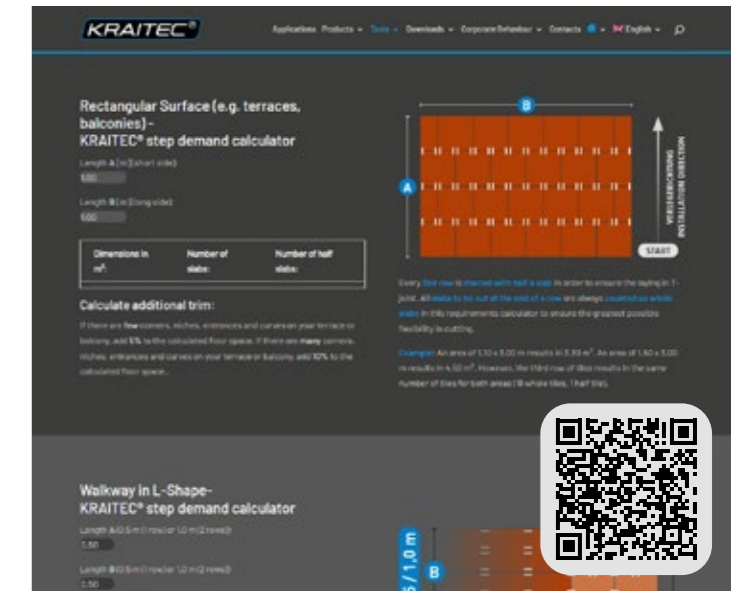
KRAITEC®

Applications Products Tools Downloads Corporate Behaviour Contacts English

Rectangular Surface (e.g. terraces, balconies) - KRAITEC® step demand calculator

Length A [m] (short side)
1.00

Length B [m] (long side)
1.00

| Dimensions in m²: | Number of slabs: | Number of half slabs: |
|---|---|---|

Calculate additional trim:

If there are few corners, niches, entrances and curves on your terrace or balcony, add 5% to the calculated floor space. If there are many corners, niches, entrances and curves on your terrace or balcony, add 10% to the calculated floor space.

B

A

VERLEGERICHTUNG
INSTALLATION DIRECTION

START

Every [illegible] row is started with half a slab in order to ensure the laying in T-joint. All slabs to be cut at the end of a row are always counted as whole slabs in this requirements calculator to ensure the greatest possible flexibility in cutting.

Example: An area of 1.10 x 5.00 m results in 5.50 m². An area of 1.60 x 3.00 m results in 4.80 m². However, the third row of tiles results in the same number of tiles for both areas (9 whole tiles, 1 half tile).

Walkway in L-Shape- KRAITEC® step demand calculator

Length A [0.5 m (1 row) or 1.0 m (2 rows)]
1.50

Length B [0.5 m (1 row) or 1.0 m (2 rows)]
1.50

5 / 1,0 m

B